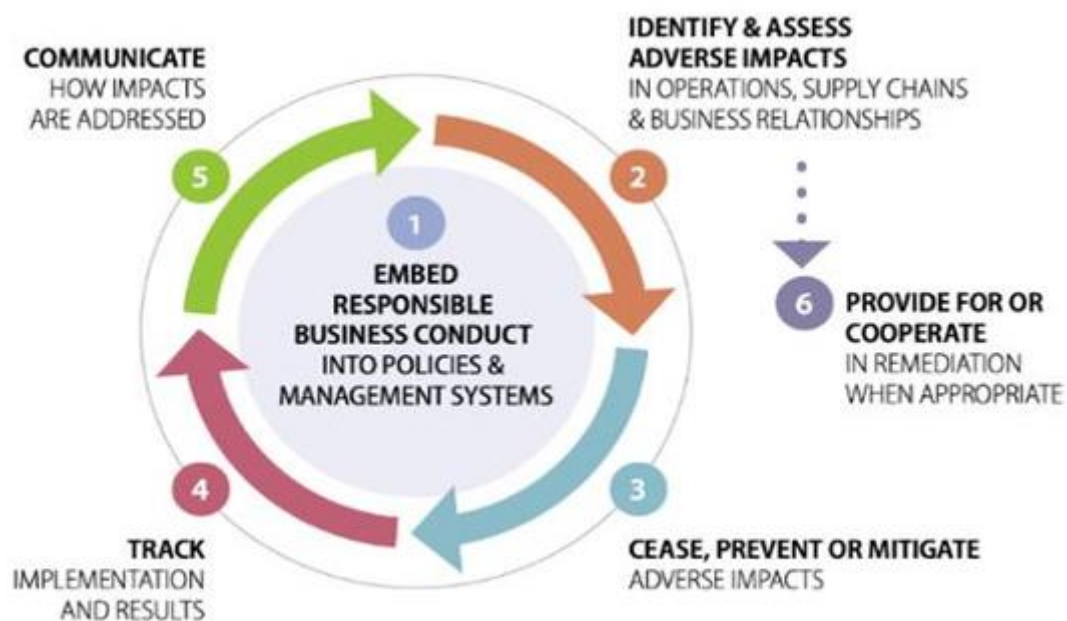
COMMUNICATE
HOW IMPACTS ARE ADDRESSED

5

IDENTIFY & ASSESS ADVERSE IMPACTS
IN OPERATIONS, SUPPLY CHAINS & BUSINESS RELATIONSHIPS

2

1

EMBED RESPONSIBLE BUSINESS CONDUCT
INTO POLICIES & MANAGEMENT SYSTEMS

6

PROVIDE FOR OR COOPERATE
IN REMEDIATION WHEN APPROPRIATE

4

3

TRACK
IMPLEMENTATION AND RESULTS

CEASE, PREVENT OR MITIGATE
ADVERSE IMPACTS